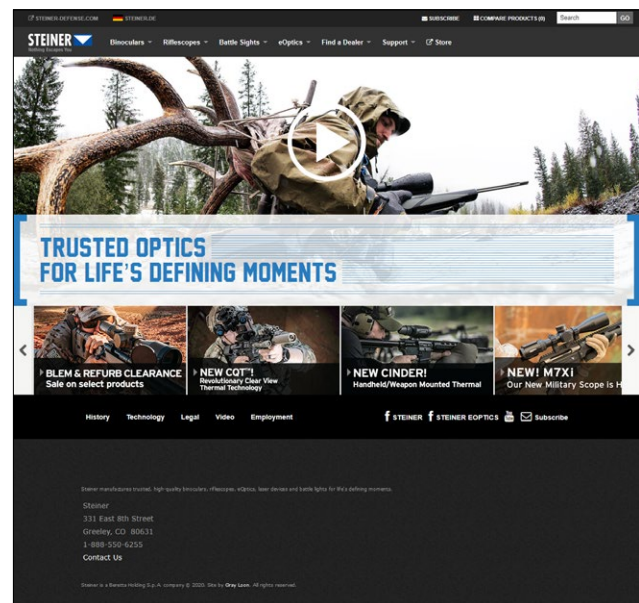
STEINER-DEFENSE.COM STEINER.DE

SUBSCRIBE COMPARE PRODUCTS (0) Search GO

STEINER
Nothing Escapes You

Binoculars Riflescopes Battle Sights eOptics Find a Dealer Support Store

TRUSTED OPTICS
FOR LIFE'S DEFINING MOMENTS

BLEM & REFURB CLEARANCE
Sale on select products

NEW CQT™!
Revolutionary Clear View Thermal Technology

NEW CINDER!
Handheld/Weapon Mounted Thermal

NEW! M7Xi
Our New Military Scope is H

History Technology Legal Video Employment

STEINER STEINER EOPTICS Subscribe

Steiner manufactures trusted, high quality binoculars, riflescopes, eOptics, laser devices and battle lights for life's defining moments.

Steiner
331 East 8th Street
Greeley, CO 80631
1-888-550-6255
Contact Us

Steiner is a Beretta Holding S.p.A. company © 2020. Site by Gray Loon. All rights reserved.